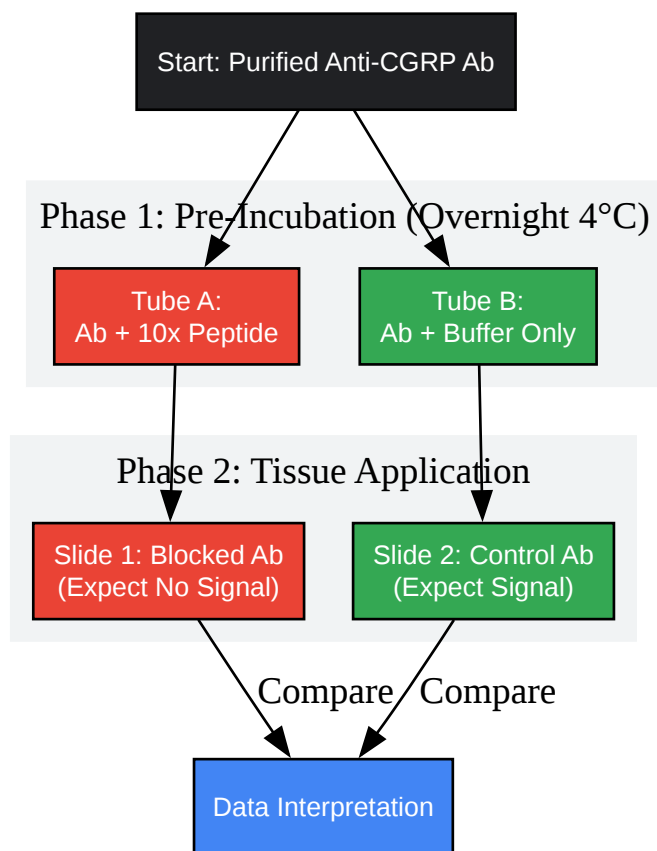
Start: Purified Anti-CGRP Ab

Phase 1: Pre-Incubation (Overnight 4°C)

Tube A:
Ab + 10x Peptide

Tube B:
Ab + Buffer Only

Phase 2: Tissue Application

Slide 1: Blocked Ab
(Expect No Signal)

Slide 2: Control Ab
(Expect Signal)

Compare

Compare

Data Interpretation